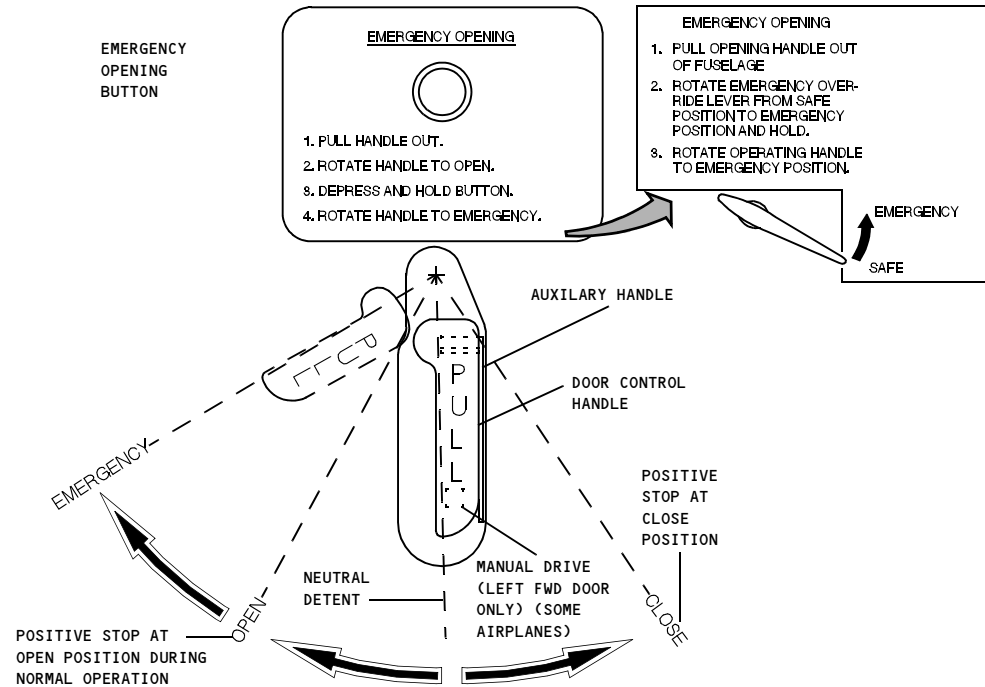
EMERGENCY OPENING BUTTON

EMERGENCY OPENING

1. PULL HANDLE OUT.

2. ROTATE HANDLE TO OPEN.

3. DEPRESS AND HOLD BUTTON.

4. ROTATE HANDLE TO EMERGENCY.

EMERGENCY OPENING

1. PULL OPENING HANDLE OUT OF FUSELAGE

2. ROTATE EMERGENCY OVERRIDE LEVER FROM SAFE POSITION TO EMERGENCY POSITION AND HOLD.

3. ROTATE OPERATING HANDLE TO EMERGENCY POSITION.

EMERGENCY

SAFE

AUXILARY HANDLE

PULL

PULL

DOOR CONTROL HANDLE

EMERGENCY

POSITIVE STOP AT CLOSE POSITION

MANUAL DRIVE (LEFT FWD DOOR ONLY) (SOME AIRPLANES)

NEUTRAL DETENT

OPEN

CLOSE

POSITIVE STOP AT OPEN POSITION DURING NORMAL OPERATION